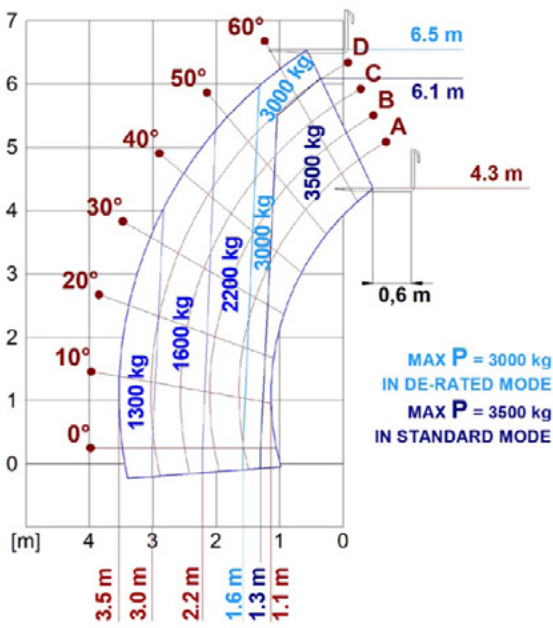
7
6
5
4
3
2
1
0
60°
50°
40°
30°
20°
10°
0°
D
C
B
A
6.5 m
6.1 m
4.3 m
0,6 m
3000 kg
3500 kg
3000 kg
2200 kg
1600 kg
1300 kg
MAX $\mathbf{P}$ = 3000 kg
IN DE-RATED MODE
MAX $\mathbf{P}$ = 3500 kg
IN STANDARD MODE
[m] 4 3 2 1 0
3.5 m
3.0 m
2.2 m
1.6 m
1.3 m
1.1 m